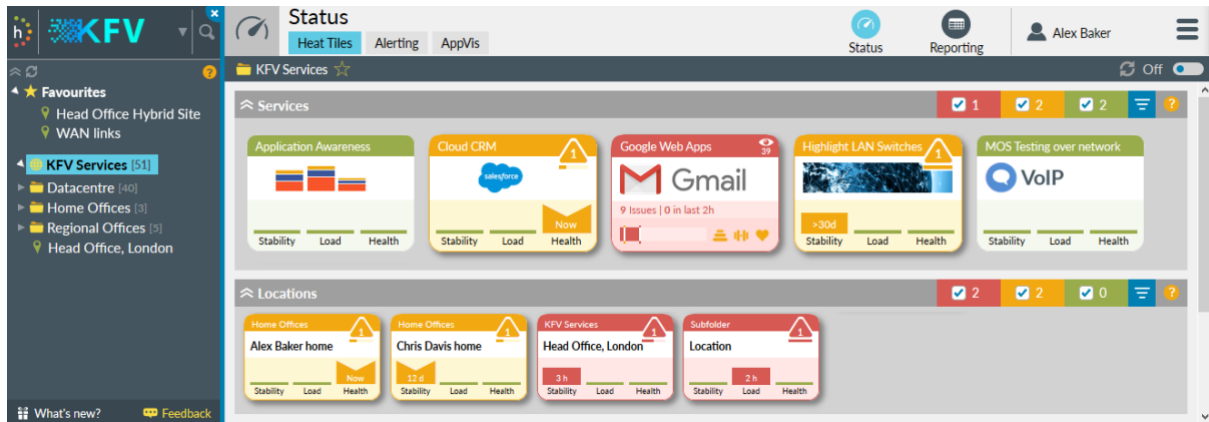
h KFV

Favourites
Head Office Hybrid Site
WAN links

KFV Services [51]
Datacentre [40]
Home Offices [3]
Regional Offices [5]
Head Office, London

What's new?
Feedback

Status
Heat Tiles Alerting AppVis

Status Reporting Alex Baker

KFV Services

Off

Services
1 2 2

Application Awareness
Stability Load Health

Cloud CRM
1
salesforce
Now
Stability Load Health

Google Web Apps
39
Gmail
9 Issues | 0 in last 2h

Highlight LAN Switches
1
>30d
Stability Load Health

MOS Testing over network
VoIP
Stability Load Health

Locations
2 2 0

Home Offices
1
Alex Baker home
Now
Stability Load Health

Home Offices
1
Chris Davis home
12 d
Stability Load Health

KFV Services
1
Head Office, London
3 h
Stability Load Health

Subfolder
1
Location
2 h
Stability Load Health